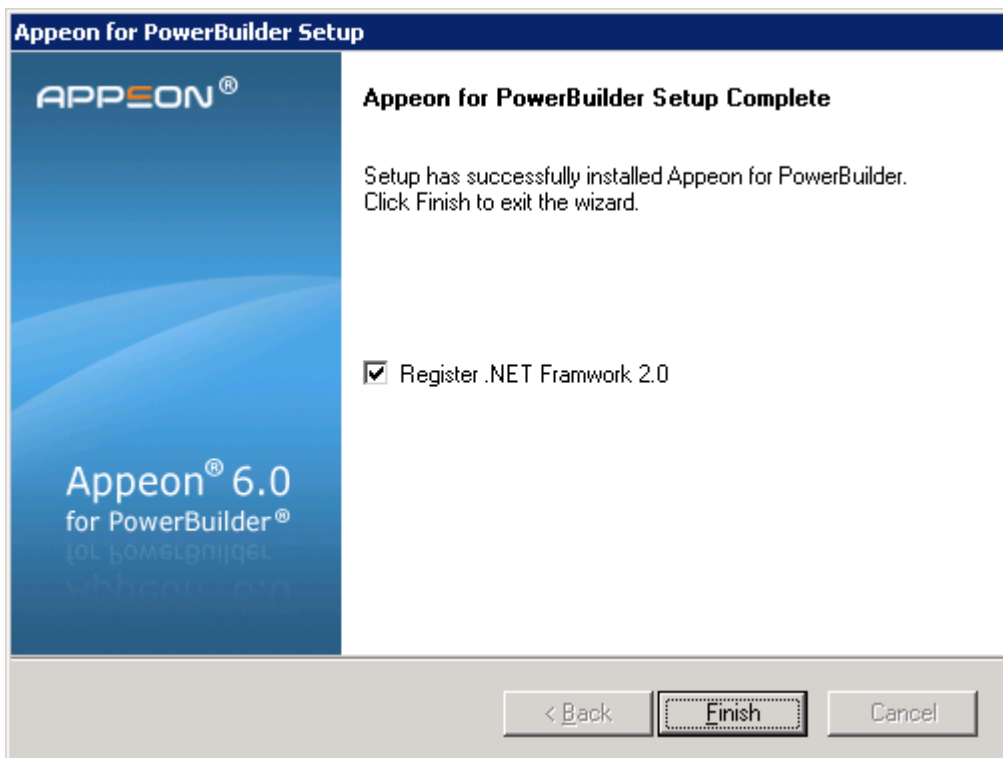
Appeon for PowerBuilder Setup

APPEON®

Appeon® 6.0
for PowerBuilder®

Appeon for PowerBuilder Setup Complete

Setup has successfully installed Appeon for PowerBuilder.
Click Finish to exit the wizard.

Register .NET Framwork 2.0

< Back
Finish
Cancel